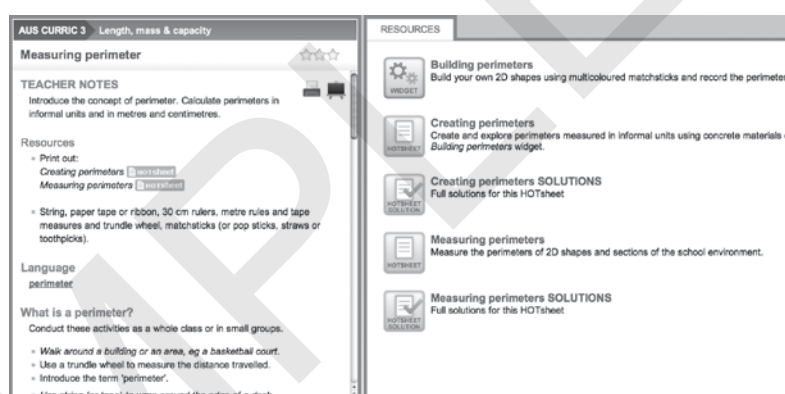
AUS CURRIC 3 Length, mass & capacity

Measuring perimeter

TEACHER NOTES

Introduce the concept of perimeter. Calculate perimeters in informal units and in metres and centimetres.

Resources

- Print out:
*Creating perimeters* HOTsheet
*Measuring perimeters* HOTsheet

- String, paper tape or ribbon, 30 cm rulers, metre rules and tape measures and trundle wheel, matchsticks (or pop sticks, straws or toothpicks).

Language

perimeter

What is a perimeter?

Conduct these activities as a whole class or in small groups.

- *Walk around a building or an area, eg a basketball court.*
- Use a trundle wheel to measure the distance travelled.
- Introduce the term 'perimeter'.
- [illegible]

RESOURCES

WIDGET
Building perimeters
Build your own 2D shapes using multicoloured matchsticks and record the perimeter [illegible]

HOTSHEET
Creating perimeters
Create and explore perimeters measured in informal units using concrete materials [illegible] *Building perimeters* widget.

HOTSHEET SOLUTION
Creating perimeters SOLUTIONS
Full solutions for this HOTsheet

HOTSHEET
Measuring perimeters
Measure the perimeters of 2D shapes and sections of the school environment.

HOTSHEET SOLUTION
Measuring perimeters SOLUTIONS
Full solutions for this HOTsheet